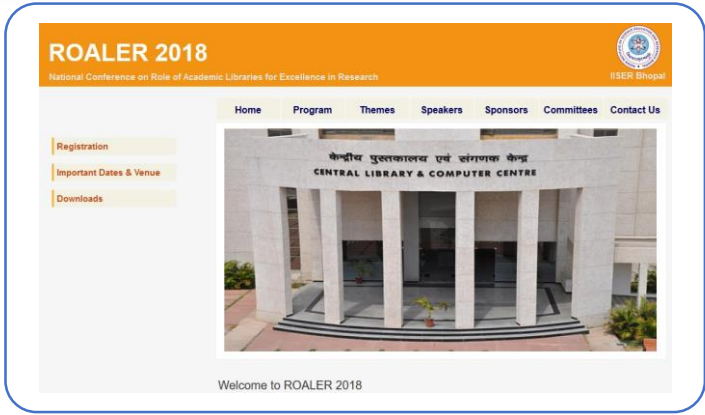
ROALER 2018

National Conference on Role of Academic Libraries for Excellence in Research

IISER Bhopal

Home | Program | Themes | Speakers | Sponsors | Committees | Contact Us

Registration

Important Dates & Venue

Downloads

केन्द्रीय पुस्तकालय एवं संगणक केन्द्र

CENTRAL LIBRARY & COMPUTER CENTRE

Welcome to ROALER 2018